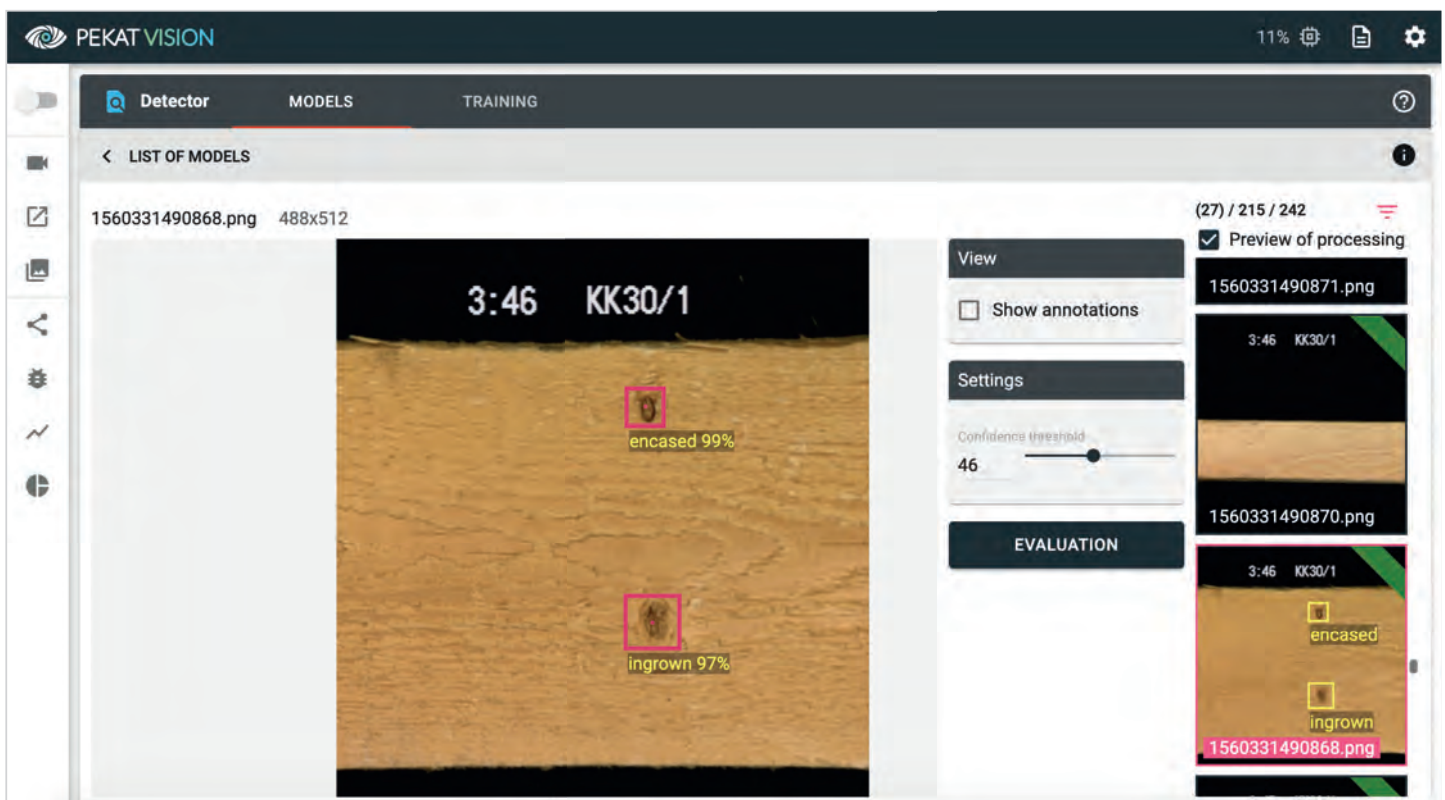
PEKAT VISION

11%

Detector MODELS TRAINING

< LIST OF MODELS

1560331490868.png 488x512

3:46 KK30/1

encased 99%

ingrown 97%

View

Show annotations

Settings

Confidence treshold

46

EVALUATION

(27) / 215 / 242

Preview of processing

1560331490871.png

3:46 KK30/1

1560331490870.png

3:46 KK30/1

encased

ingrown

1560331490868.png